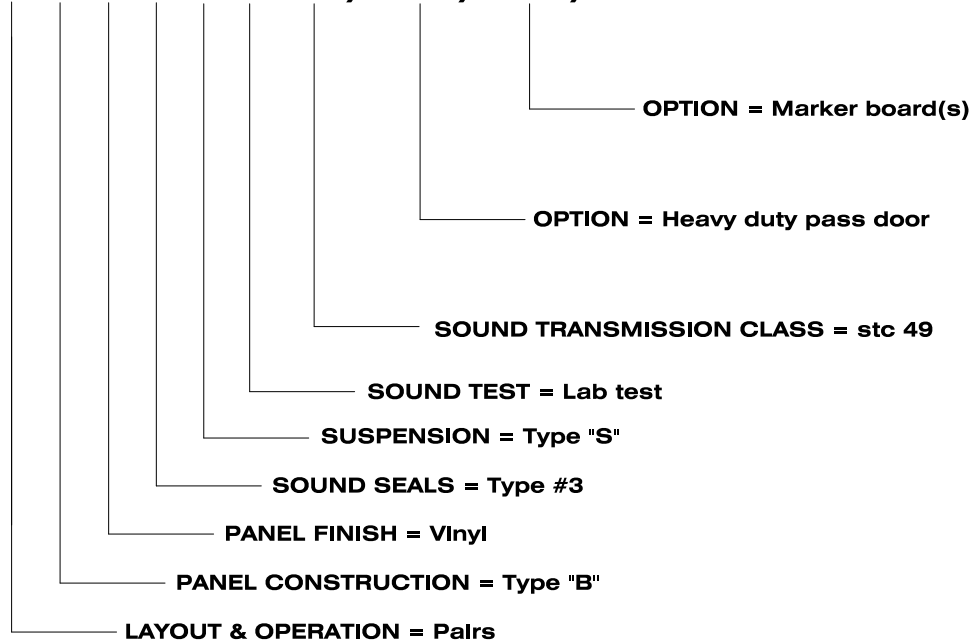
OPTION = Marker board(s)

OPTION = Heavy duty pass door

SOUND TRANSMISSION CLASS = stc 49

SOUND TEST = Lab test

SUSPENSION = Type "S"

SOUND SEALS = Type #3

PANEL FINISH = Vinyl

PANEL CONSTRUCTION = Type "B"

LAYOUT & OPERATION = Pairs